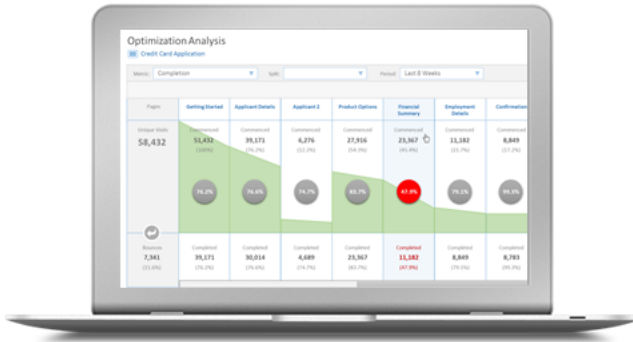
Optimization Analysis

Credit Card Application

Metric: Completion

Split:

Period: Last 8 Weeks

| Pages | Getting Started | Applicant Details | Applicant 2 | Product Options | Financial Summary | Employment Details | Confirmation |
|---|---|---|---|---|---|---|---|
| Unique Visits 58,432 | Commenced 51,432 (100%) | Commenced 39,171 (76.2%) | Commenced 6,276 (12.2%) | Commenced 27,916 (54.3%) | Commenced 23,367 (45.4%) | Commenced 11,182 (21.7%) | Commenced 8,849 (17.2%) |
| | 76.2% | 76.6% | 74.7% | 85.7% | 47.9% | 79.1% | 99.3% |
| Bounces 7,361 (12.6%) | Completed 39,171 (76.2%) | Completed 30,014 (76.6%) | Completed 4,689 (74.7%) | Completed 23,967 (85.7%) | Completed 11,182 (47.9%) | Completed 8,849 (79.1%) | Completed 8,783 (99.3%) |